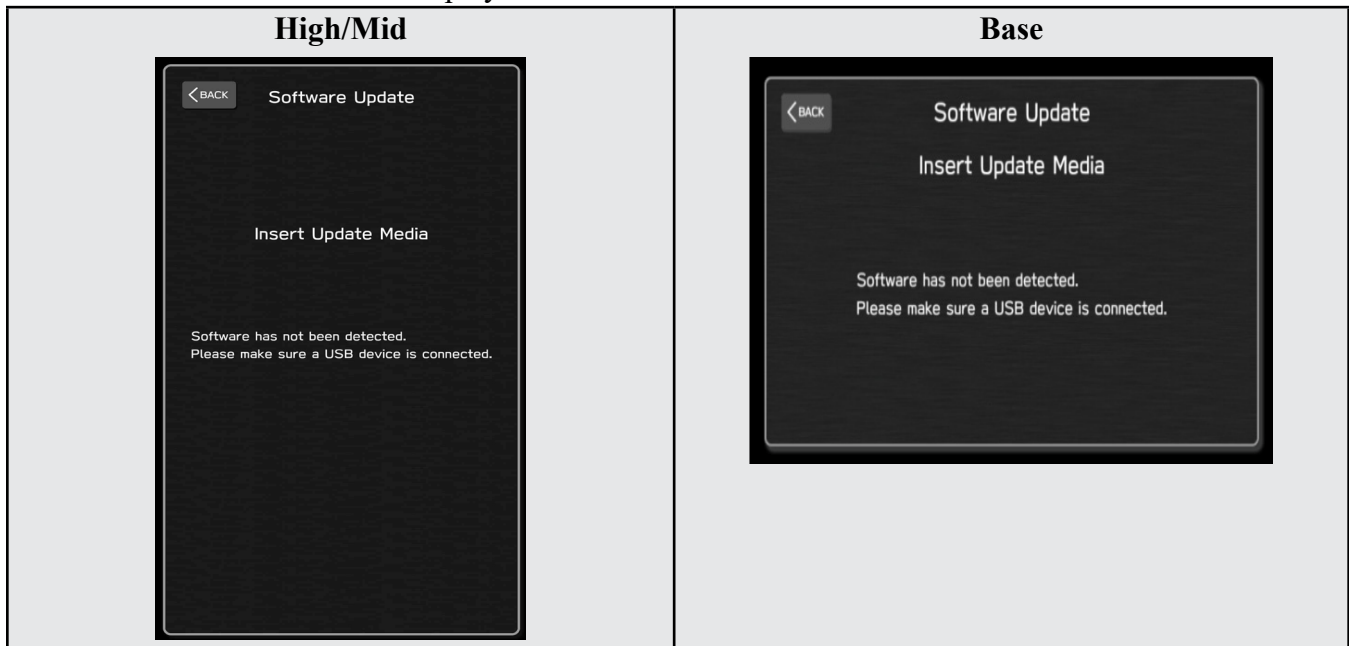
| High/Mid | Base |
|---|---|
| BACK<br>Software Update<br>Insert Update Media<br>Software has not been detected.<br>Please make sure a USB device is connected. | BACK<br>Software Update<br>Insert Update Media<br>Software has not been detected.<br>Please make sure a USB device is connected. |